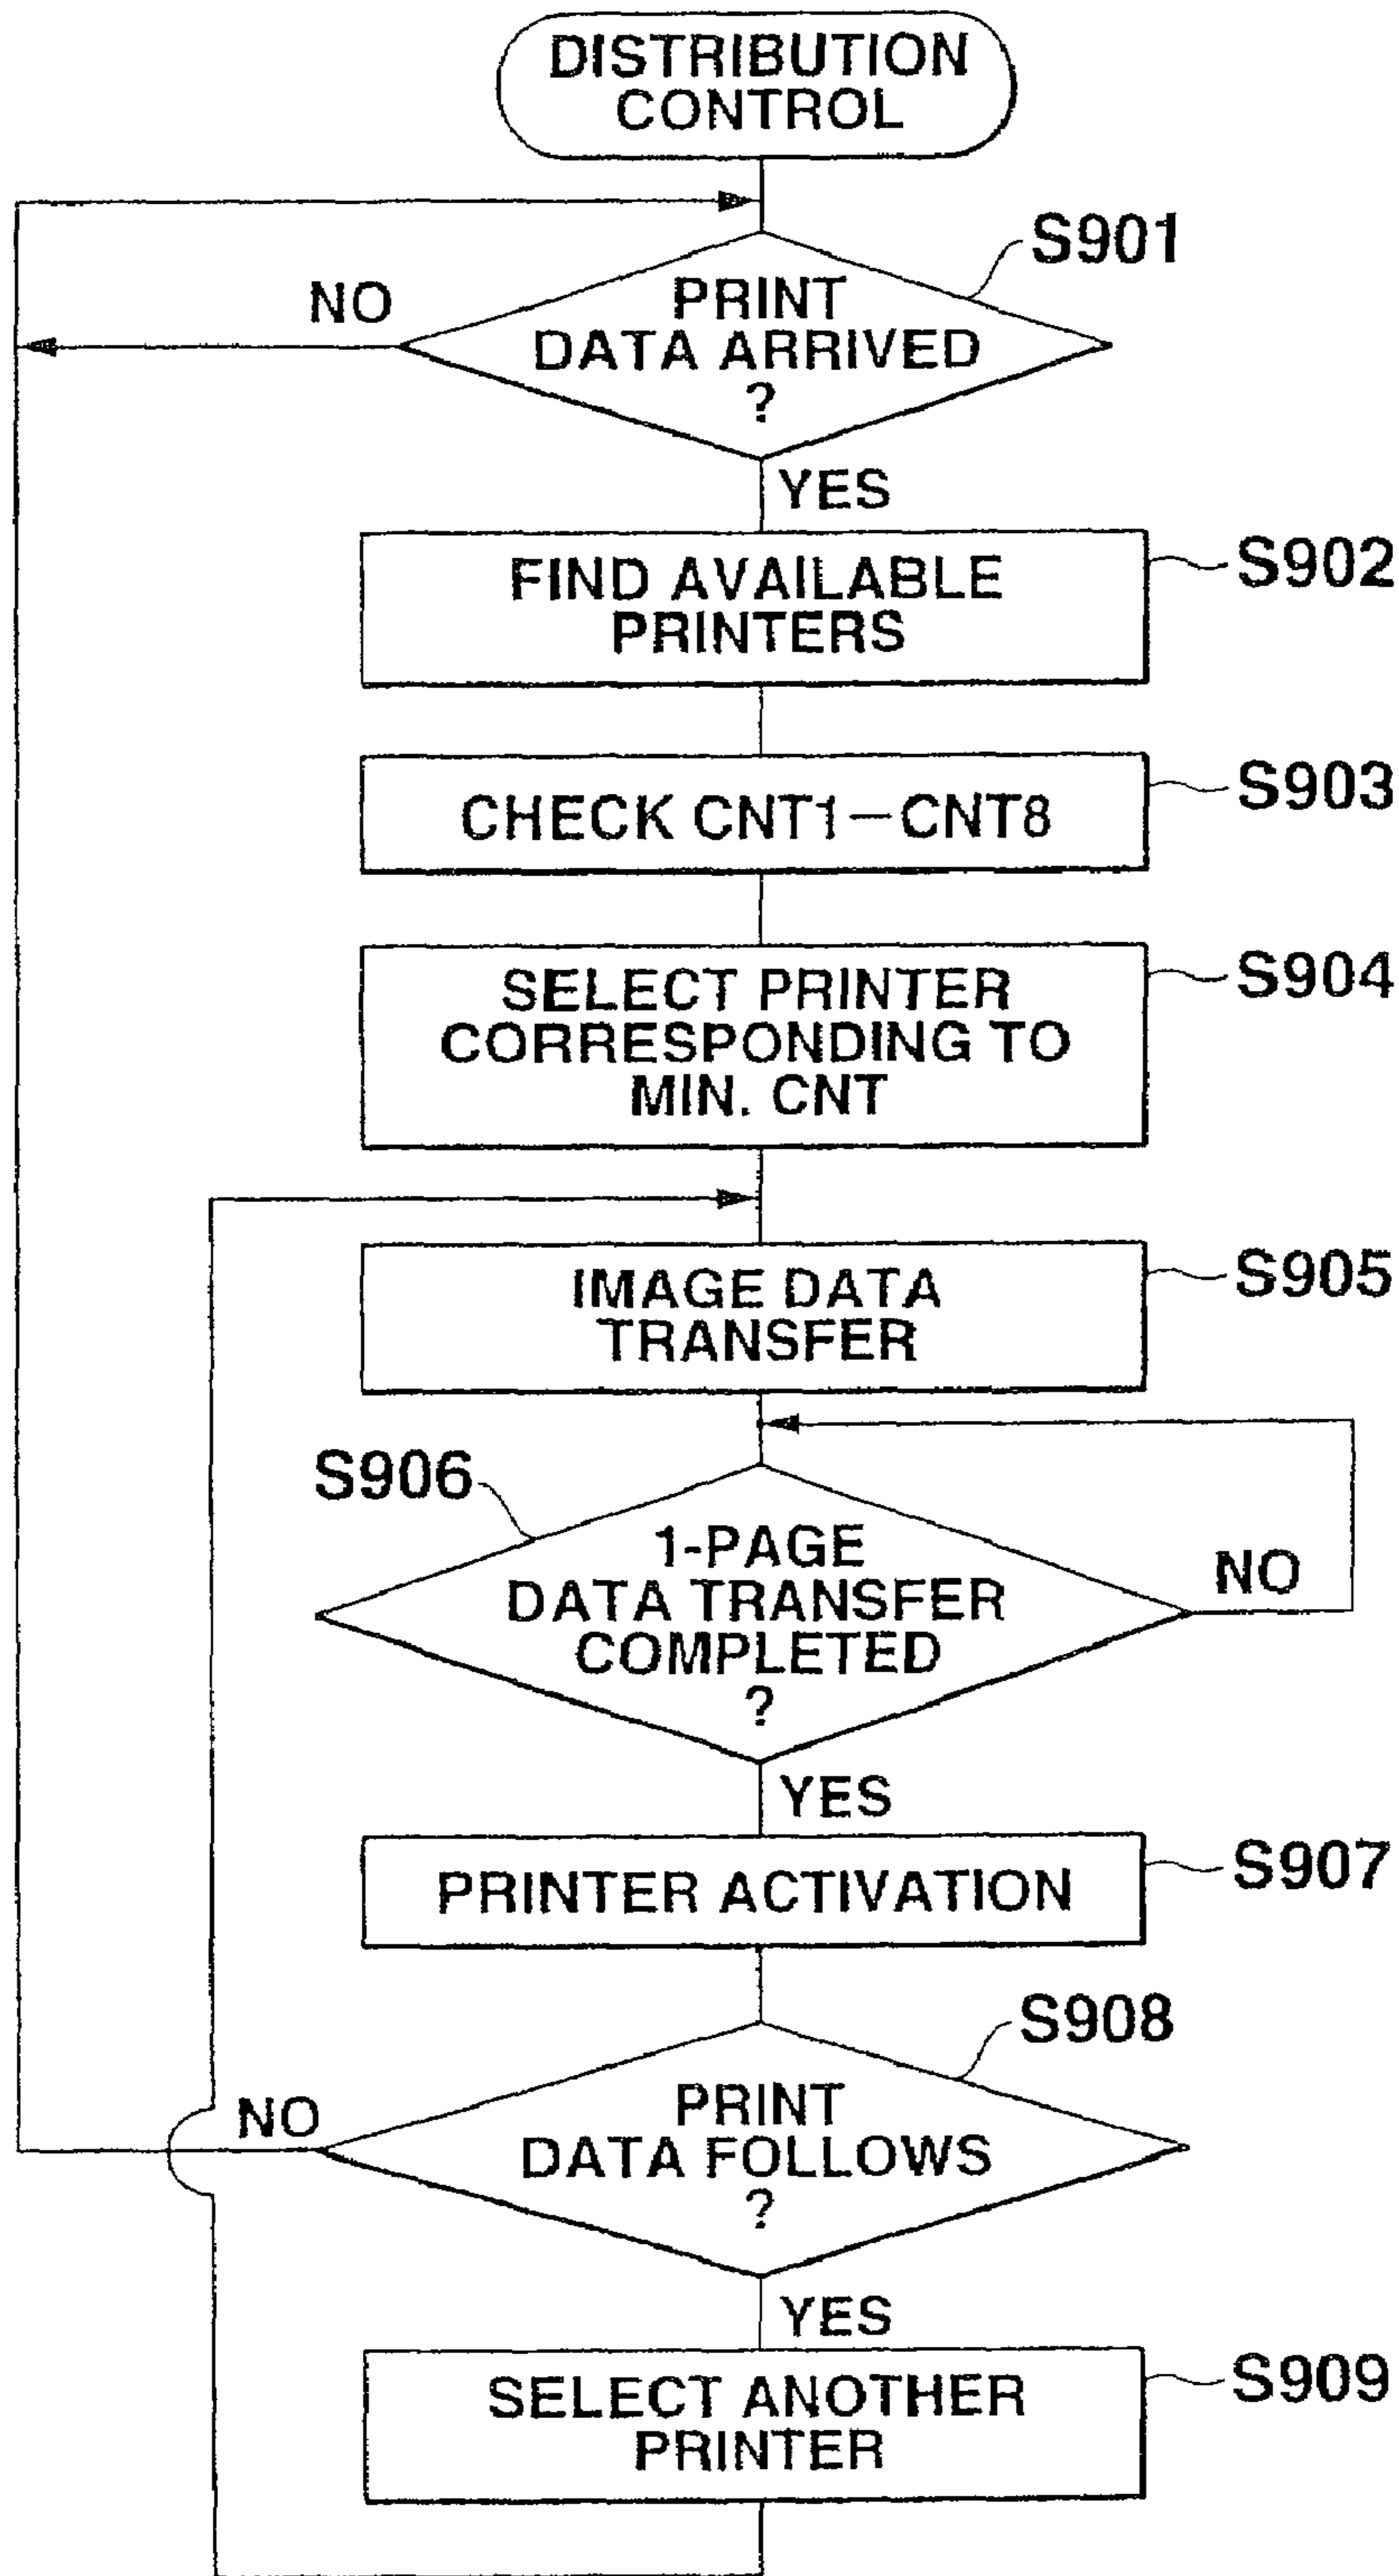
DISTRIBUTION CONTROL

S901

NO

PRINT DATA ARRIVED ?

YES

FIND AVAILABLE PRINTERS

S902

CHECK CNT1—CNT8

S903

SELECT PRINTER CORRESPONDING TO MIN. CNT

S904

IMAGE DATA TRANSFER

S905

S906

1-PAGE DATA TRANSFER COMPLETED ?

NO

YES

PRINTER ACTIVATION

S907

S908

NO

PRINT DATA FOLLOWS ?

YES

SELECT ANOTHER PRINTER

S909